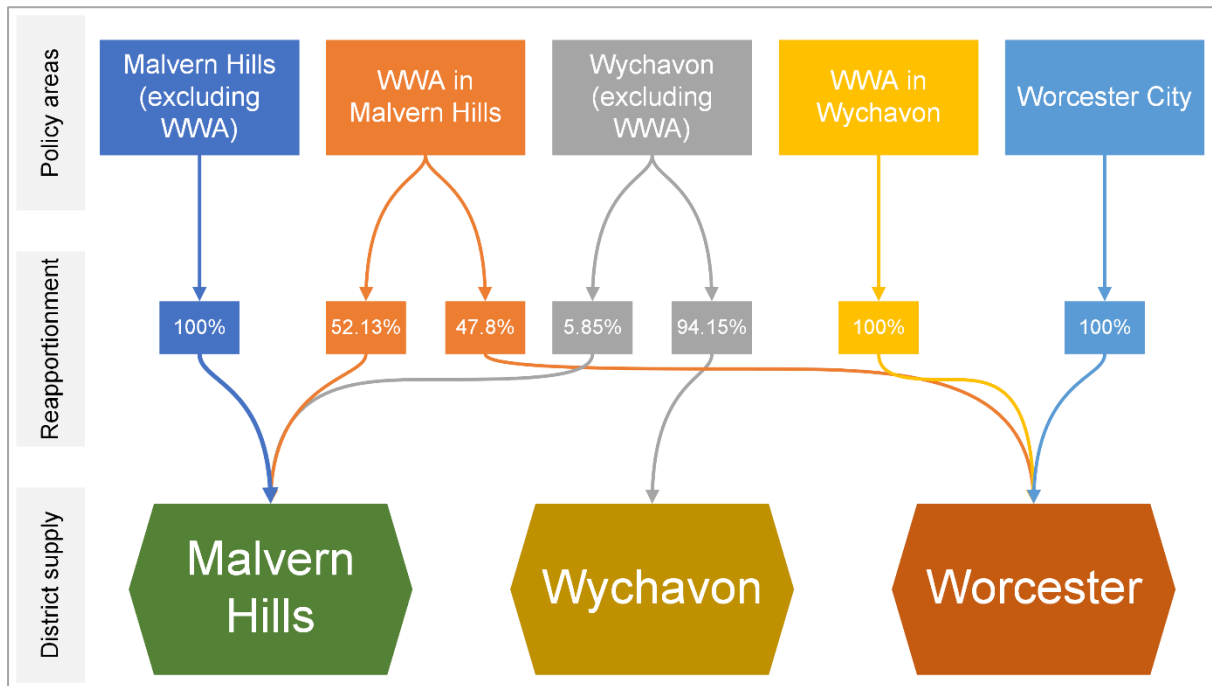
Policy areas

Malvern Hills (excluding WWA)

WWA in Malvern Hills

Wychavon (excluding WWA)

WWA in Wychavon

Worcester City

Reapportionment

100%

52.13%

47.8%

5.85%

94.15%

100%

100%

District supply

Malvern Hills

Wychavon

Worcester